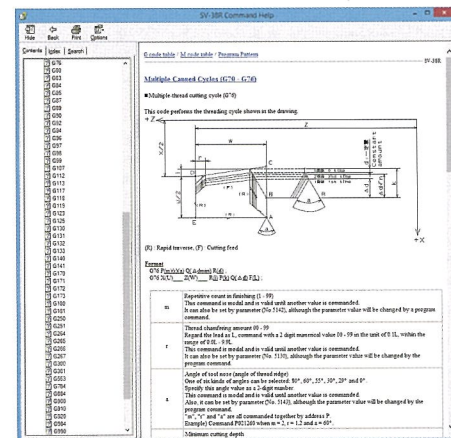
SV-38R Command Help

Hide Back Print Options

Contents Index Search

G76
G80
G83
G84
G85
G87
G88
G89
G90
G92
G94
G96
G97
G98
G99
G107
G112
G113
G117
G118
G119
G123
G125
G130
G131
G132
G133
G140
G141
G171
G172
G173
G180
G181
G250
G251
G264
G265
G266
G267
G301
G551
G553
G564
G593
G910
G929
G564
G990

G code table / M code table / Program Pattern

SV-38R

Multiple Canned Cycles (G70 - G76)

■Multiple-thread cutting cycle (G76)

This code performs the threading cycle shown in the drawing.

+Z
Z
W
C
B
D
A
E
U/2
X/2
(R)
(F)
k
Δd
r
+X

(R) : Rapid traverse, (F) : Cutting feed

Format
G76 P(m)(r)(a) Q(Δdmin) R(d) ;
G76 X(U)___ Z(W)___ R(i) P(k) Q(Δd) F(L) ;

| | |
|---|---|
| m | Repetitive count in finishing (1 - 99) This command is modal and is valid until another value is commanded. It can also be set by parameter (No. 5142), although the parameter value will be changed by a program command. |
| r | Thread chamfering amount 00 - 99 Regard the lead as L, command with a 2 digit numerical value 00 - 99 in the unit of 0.1L, within the range of 0.0L - 9.9L. This command is modal and is valid until another value is commanded. It can also be set by parameter (No. 5130), although the parameter value will be changed by the program command. |
| a | Angle of tool nose (angle of thread edge) One of six kinds of angles can be selected: 80°, 60°, 55°, 30°, 29° and 0°. Specify this angle value as a 2-digit number. This command is modal and is valid until another value is commanded. Also, it can be set by parameter (No. 5143), although the parameter value will be changed by the program command. "m", "r" and "a" are all commanded together by address P. Example) Command P021260 when m = 2, r = 1.2 and a = 60°. |
| | Minimum cutting depth |